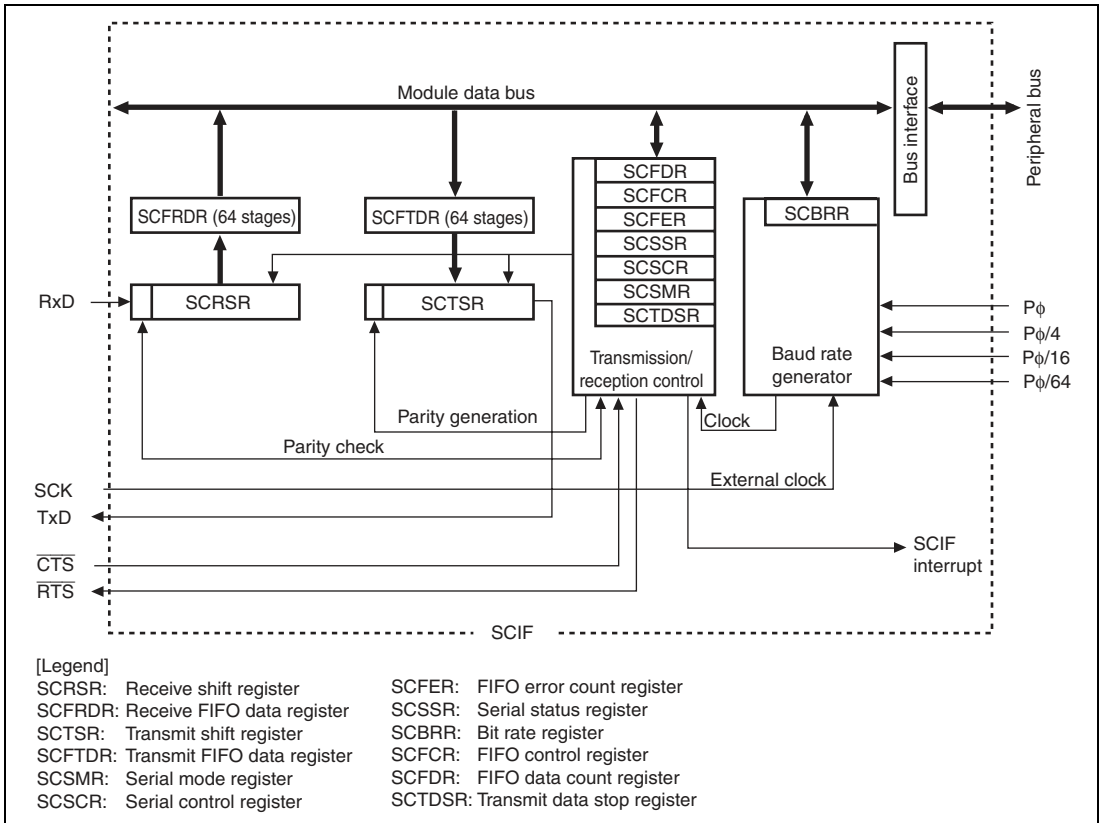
Module data bus

Bus interface

Peripheral bus

SCFRDR (64 stages)

SCFTDR (64 stages)

SCFDR
SCFCR
SCFER
SCSSR
SCSCR
SCSMR
SCTDSR

SCBRR

RxD

SCRSR

SCTSR

Transmission/ reception control

Baud rate generator

Pϕ
Pϕ/4
Pϕ/16
Pϕ/64

Parity generation

Clock

Parity check

SCK

External clock

TxD

$\overline{CTS}$

SCIF interrupt

$\overline{RTS}$

SCIF

[Legend]
SCRSR: Receive shift register
SCFRDR: Receive FIFO data register
SCTSR: Transmit shift register
SCFTDR: Transmit FIFO data register
SCSMR: Serial mode register
SCSCR: Serial control register
SCFER: FIFO error count register
SCSSR: Serial status register
SCBRR: Bit rate register
SCFCR: FIFO control register
SCFDR: FIFO data count register
SCTDSR: Transmit data stop register